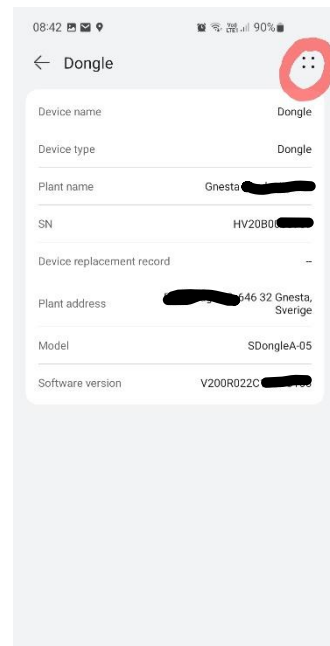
08:42 90%

← Dongle

Device name Dongle

Device type Dongle

Plant name Gnesta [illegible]

SN HV20B0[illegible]

Device replacement record --

Plant address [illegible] 646 32 Gnesta, Sverige

Model SDongleA-05

Software version V200R022C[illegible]